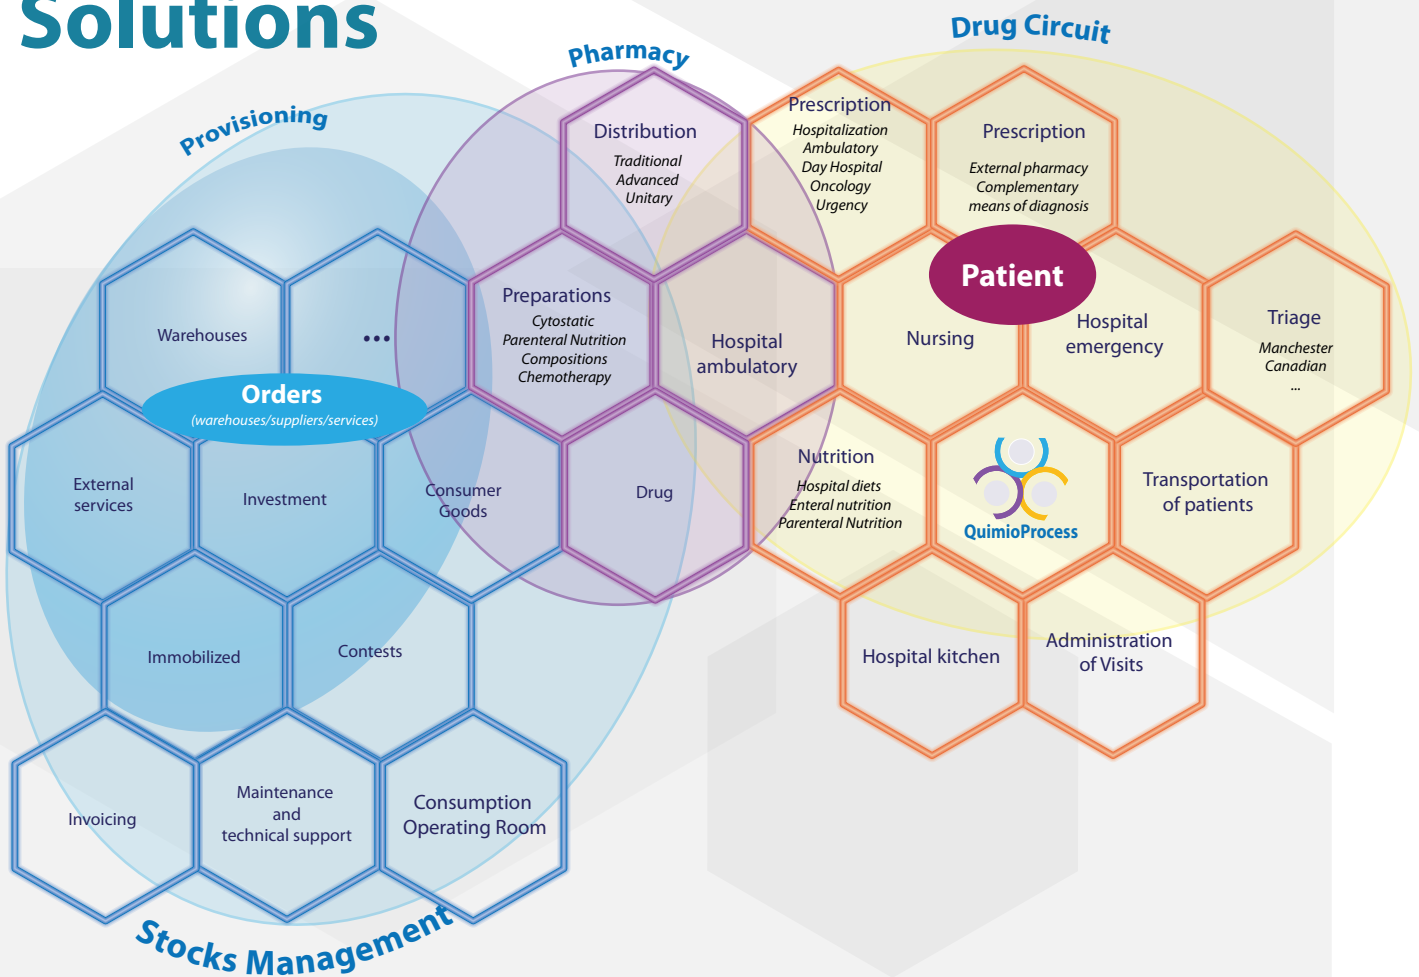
Solutions

Provisioning

Pharmacy

Drug Circuit

Distribution
Traditional
Advanced
Unitary

Prescription
Hospitalization
Ambulatory
Day Hospital
Oncology
Urgency

Prescription
External pharmacy
Complementary
means of diagnosis

Warehouses

...

Orders
(warehouses/suppliers/services)

Preparations
Cytostatic
Parenteral Nutrition
Compositions
Chemotherapy

Hospital ambulatory

Patient

Nursing

Hospital emergency

Triage
Manchester
Canadian
...

External services

Investment

Consumer Goods

Drug

Nutrition
Hospital diets
Enteral nutrition
Parenteral Nutrition

QuimioProcess

Transportation of patients

Immobilized

Contests

Hospital kitchen

Administration of Visits

Invoicing

Maintenance and technical support

Consumption Operating Room

Stocks Management